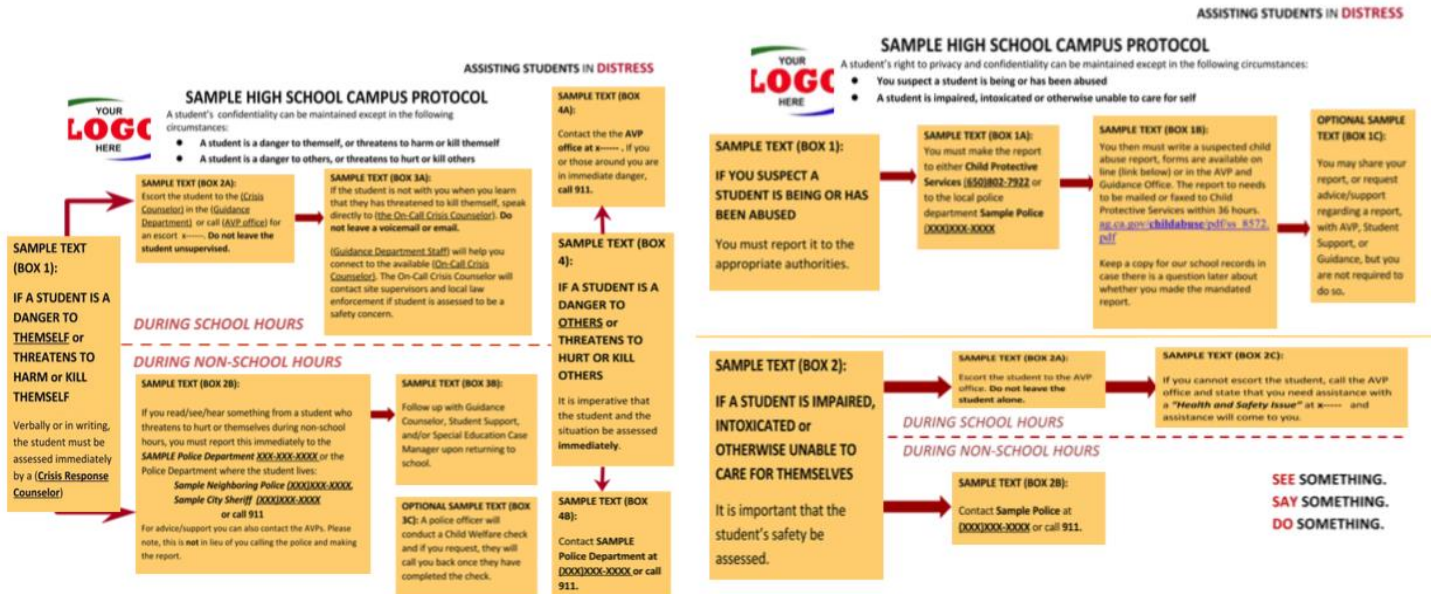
ASSISTING STUDENTS IN DISTRESS

YOUR LOGO HERE

SAMPLE HIGH SCHOOL CAMPUS PROTOCOL

A student's confidentiality can be maintained except in the following circumstances:

- A student is a danger to themself, or threatens to harm or kill themself
- A student is a danger to others, or threatens to hurt or kill others

SAMPLE TEXT (BOX 1):

IF A STUDENT IS A DANGER TO THEMSELF or THREATENS TO HARM or KILL THEMSELF

Verbally or in writing, the student must be assessed immediately by a (Crisis Response Counselor)

SAMPLE TEXT (BOX 2A):
Escort the student to the (Crisis Counselor) in the (Guidance Department) or call (AVP office) for an escort x-----. Do not leave the student unsupervised.

SAMPLE TEXT (BOX 3A):
If the student is not with you when you learn that they has threatened to kill themself, speak directly to (the On-Call Crisis Counselor). Do not leave a voicemail or email.

(Guidance Department Staff) will help you connect to the available (On-Call Crisis Counselor). The On-Call Crisis Counselor will contact site supervisors and local law enforcement if student is assessed to be a safety concern.

DURING SCHOOL HOURS

DURING NON-SCHOOL HOURS

SAMPLE TEXT (BOX 2B):

If you read/see/hear something from a student who threatens to hurt or themselves during non-school hours, you must report this immediately to the SAMPLE Police Department XXX-XXX-XXXX or the Police Department where the student lives:
Sample Neighboring Police (XXX)XXX-XXXX, Sample City Sheriff (XXX)XXX-XXXX
or call 911
For advice/support you can also contact the AVPs. Please note, this is not in lieu of you calling the police and making the report.

SAMPLE TEXT (BOX 3B):
Follow up with Guidance Counselor, Student Support, and/or Special Education Case Manager upon returning to school.

OPTIONAL SAMPLE TEXT (BOX 3C): A police officer will conduct a Child Welfare check and if you request, they will call you back once they have completed the check.

SAMPLE TEXT (BOX 4A):
Contact the the AVP office at x-----. If you or those around you are in immediate danger, call 911.

SAMPLE TEXT (BOX 4):
IF A STUDENT IS A DANGER TO OTHERS or THREATENS TO HURT OR KILL OTHERS

It is imperative that the student and the situation be assessed immediately.

SAMPLE TEXT (BOX 4B):
Contact SAMPLE Police Department at (XXX)XXX-XXXX or call 911.

ASSISTING STUDENTS IN DISTRESS

YOUR LOGO HERE

SAMPLE HIGH SCHOOL CAMPUS PROTOCOL

A student's right to privacy and confidentiality can be maintained except in the following circumstances:

- You suspect a student is being or has been abused
- A student is impaired, intoxicated or otherwise unable to care for self

SAMPLE TEXT (BOX 1):
IF YOU SUSPECT A STUDENT IS BEING OR HAS BEEN ABUSED
You must report it to the appropriate authorities.

SAMPLE TEXT (BOX 1A):
You must make the report to either Child Protective Services (650)802-7922 or to the local police department Sample Police (XXX)XXX-XXXX

SAMPLE TEXT (BOX 1B):
You then must write a suspected child abuse report, forms are available on line (link below) or in the AVP and Guidance Office. The report to needs to be mailed or faxed to Child Protective Services within 36 hours. ag.ca.gov/childabuse/pdf/ss_8572.pdf

Keep a copy for our school records in case there is a question later about whether you made the mandated report.

OPTIONAL SAMPLE TEXT (BOX 1C):
You may share your report, or request advice/support regarding a report, with AVP, Student Support, or Guidance, but you are not required to do so.

SAMPLE TEXT (BOX 2):
IF A STUDENT IS IMPAIRED, INTOXICATED or OTHERWISE UNABLE TO CARE FOR THEMSELVES
It is important that the student's safety be assessed.

SAMPLE TEXT (BOX 2A):
Escort the student to the AVP office. Do not leave the student alone.

SAMPLE TEXT (BOX 2C):
If you cannot escort the student, call the AVP office and state that you need assistance with a "Health and Safety Issue" at x----- and assistance will come to you.

DURING SCHOOL HOURS

DURING NON-SCHOOL HOURS

SAMPLE TEXT (BOX 2B):
Contact Sample Police at (XXX)XXX-XXXX or call 911.

SEE SOMETHING.
SAY SOMETHING.
DO SOMETHING.